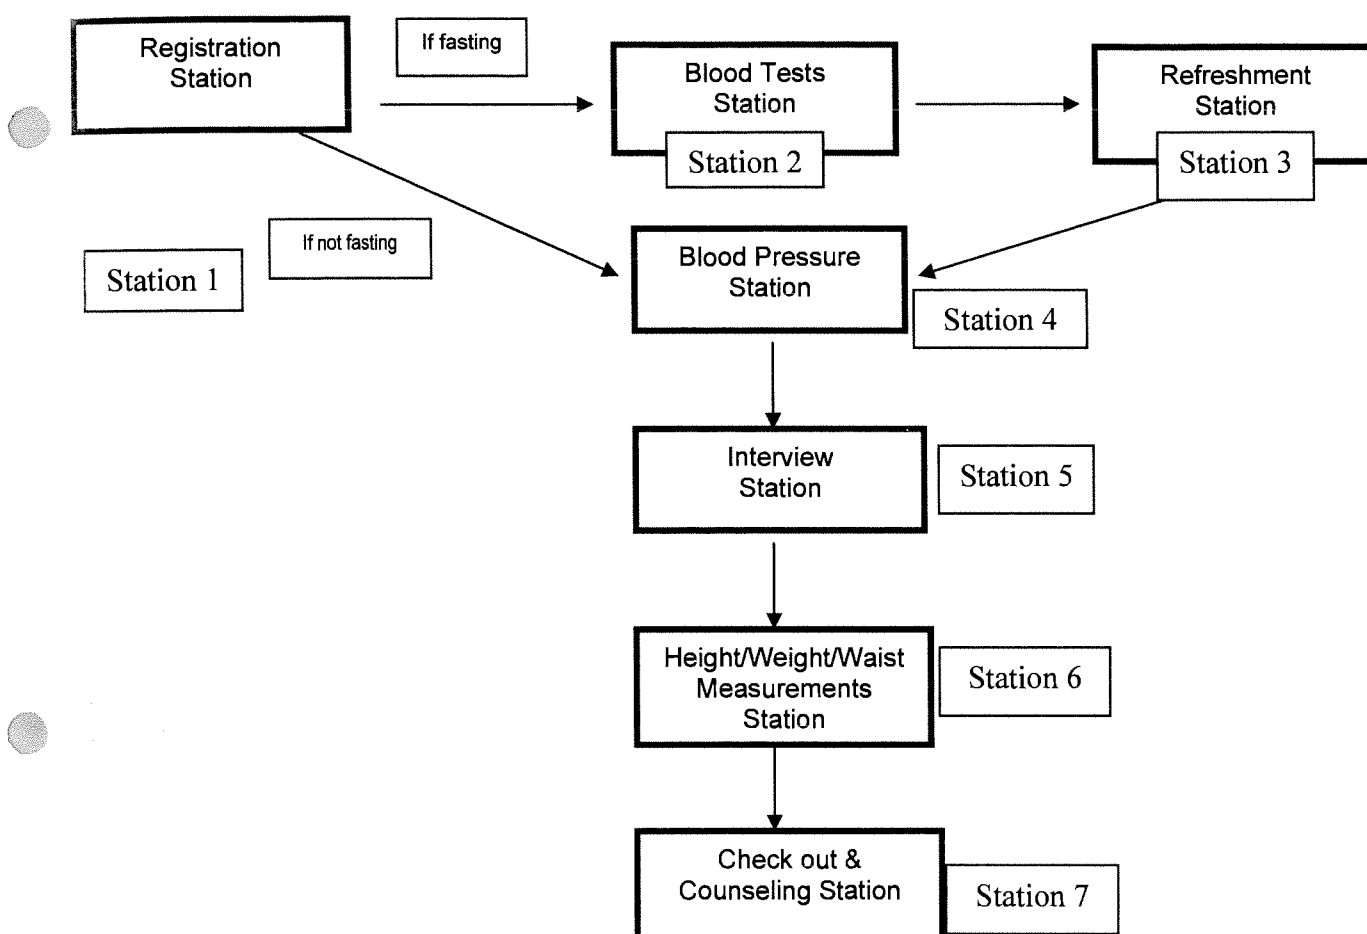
Registration Station

If fasting

Blood Tests Station

Station 2

Refreshment Station

Station 3

If not fasting

Station 1

Blood Pressure Station

Station 4

Interview Station

Station 5

Height/Weight/Waist Measurements Station

Station 6

Check out & Counseling Station

Station 7